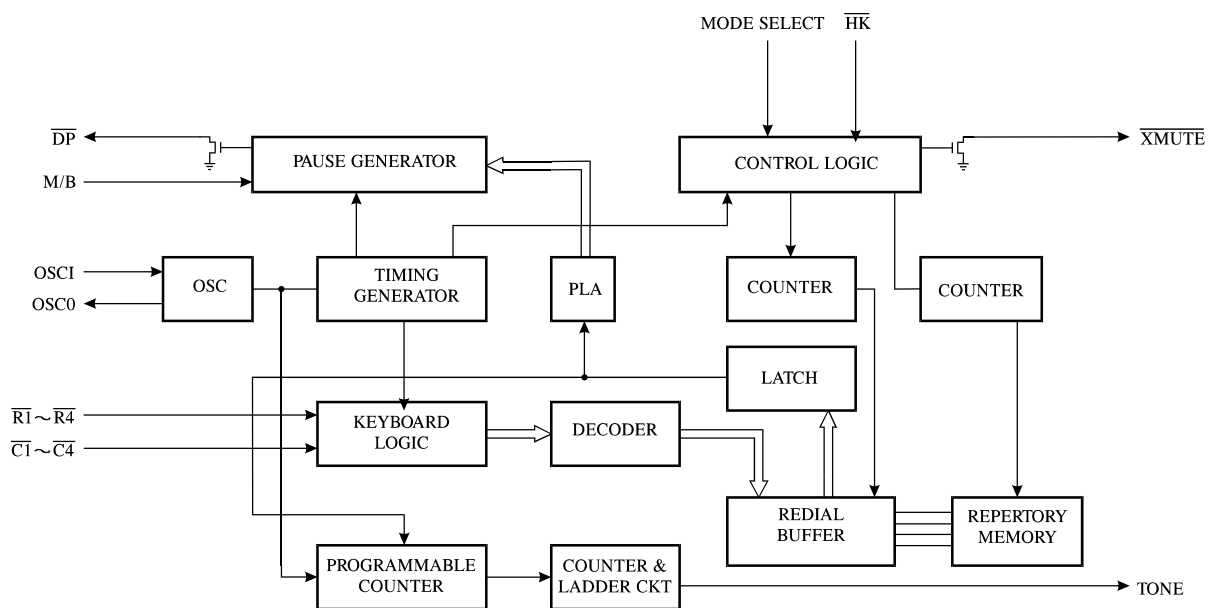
MODE SELECT $\overline{HK}$

$\overline{DP}$

PAUSE GENERATOR

CONTROL LOGIC

$\overline{XMUTE}$

M/B

OSCI

OSC0

OSC

TIMING GENERATOR

PLA

COUNTER

COUNTER

LATCH

$\overline{R1} \sim \overline{R4}$

$\overline{C1} \sim \overline{C4}$

KEYBOARD LOGIC

DECODER

REDIAL BUFFER

REPERTORY MEMORY

PROGRAMMABLE COUNTER

COUNTER & LADDER CKT

TONE